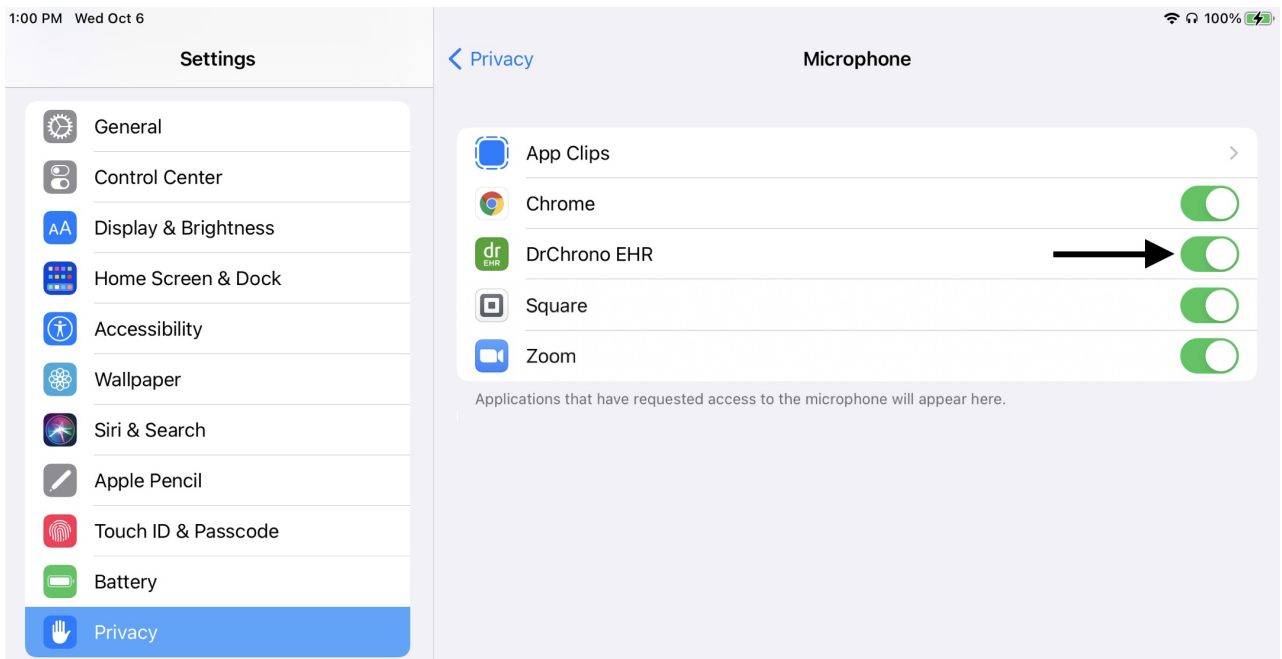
1:00 PM Wed Oct 6

100%

Settings

General
Control Center
AA Display & Brightness
Home Screen & Dock
Accessibility
Wallpaper
Siri & Search
Apple Pencil
Touch ID & Passcode
Battery
Privacy

Privacy

Microphone

App Clips
Chrome
dr EHR DrChrono EHR
Square
Zoom

Applications that have requested access to the microphone will appear here.